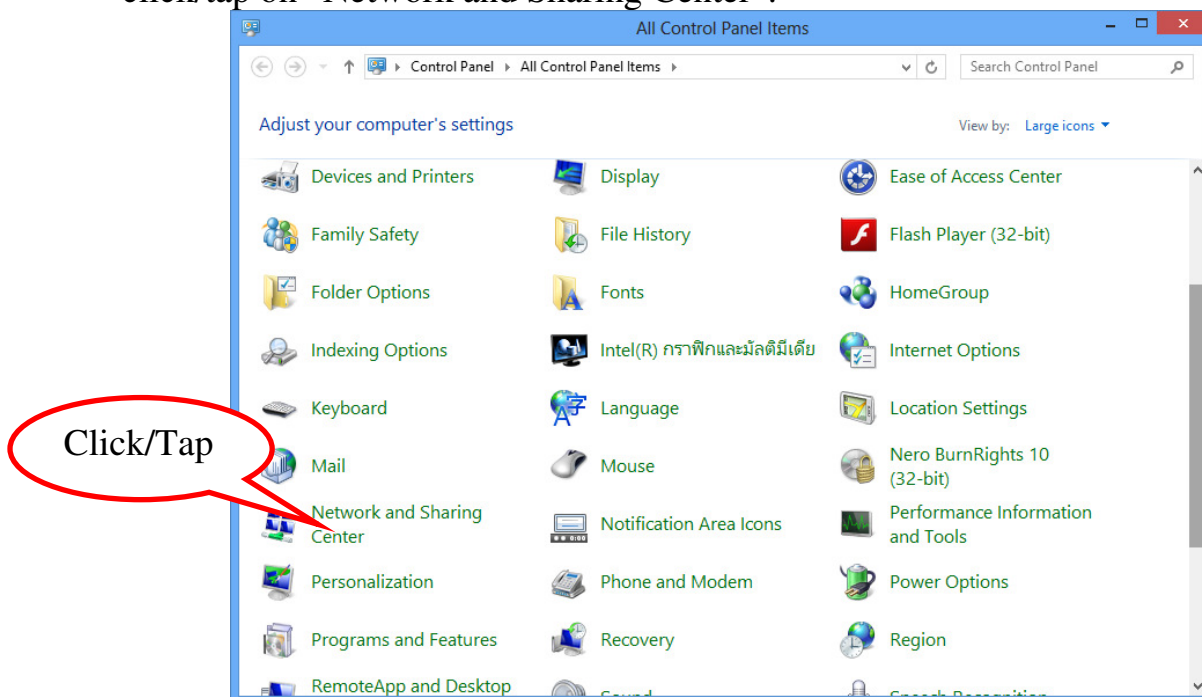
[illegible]

All Control Panel Items

Control Panel › All Control Panel Items ›

Search Control Panel

Adjust your computer's settings

View by: Large icons ▾

Devices and Printers
Display
Ease of Access Center
Family Safety
File History
Flash Player (32-bit)
Folder Options
Fonts
HomeGroup
Indexing Options
Intel(R) กราฟิกและมัลติมีเดีย
Internet Options
Keyboard
Language
Location Settings
Click/Tap
Mail
Mouse
Nero BurnRights 10 (32-bit)
Network and Sharing Center
Notification Area Icons
Performance Information and Tools
Personalization
Phone and Modem
Power Options
Programs and Features
Recovery
Region
RemoteApp and Desktop
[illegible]
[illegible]